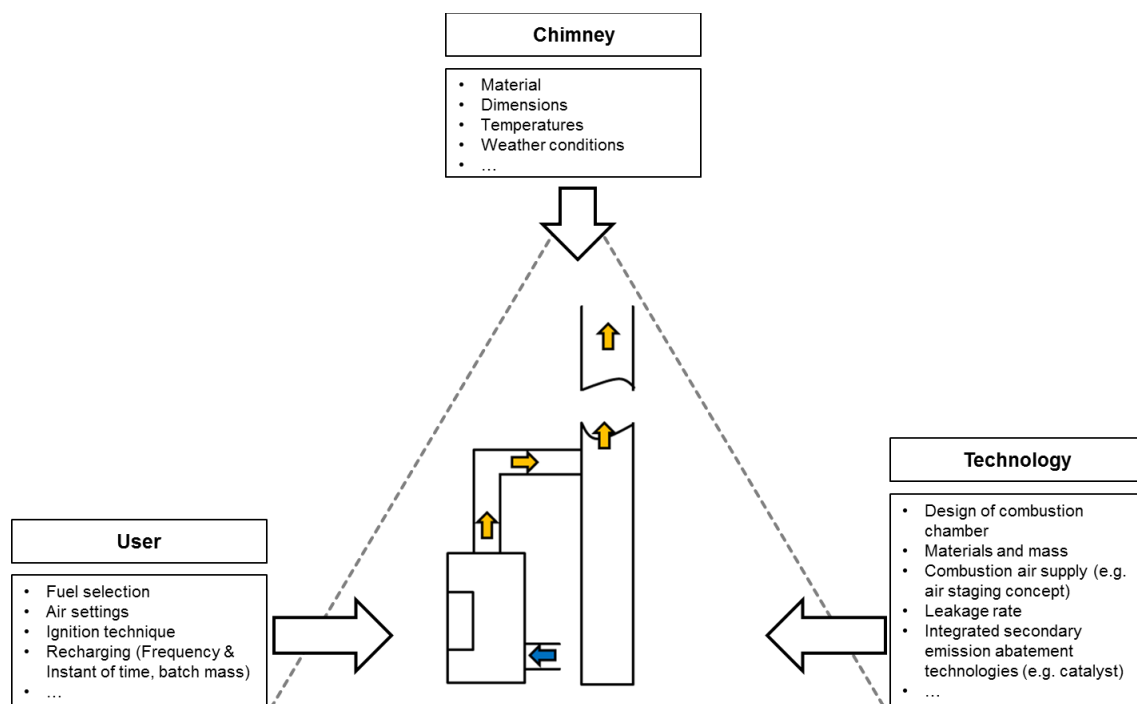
Chimney

- Material
- Dimensions
- Temperatures
- Weather conditions
- …

Technology

- Design of combustion chamber
- Materials and mass
- Combustion air supply (e.g. air staging concept)
- Leakage rate
- Integrated secondary emission abatement technologies (e.g. catalyst)
- …

User

- Fuel selection
- Air settings
- Ignition technique
- Recharging (Frequency & Instant of time, batch mass)
- …